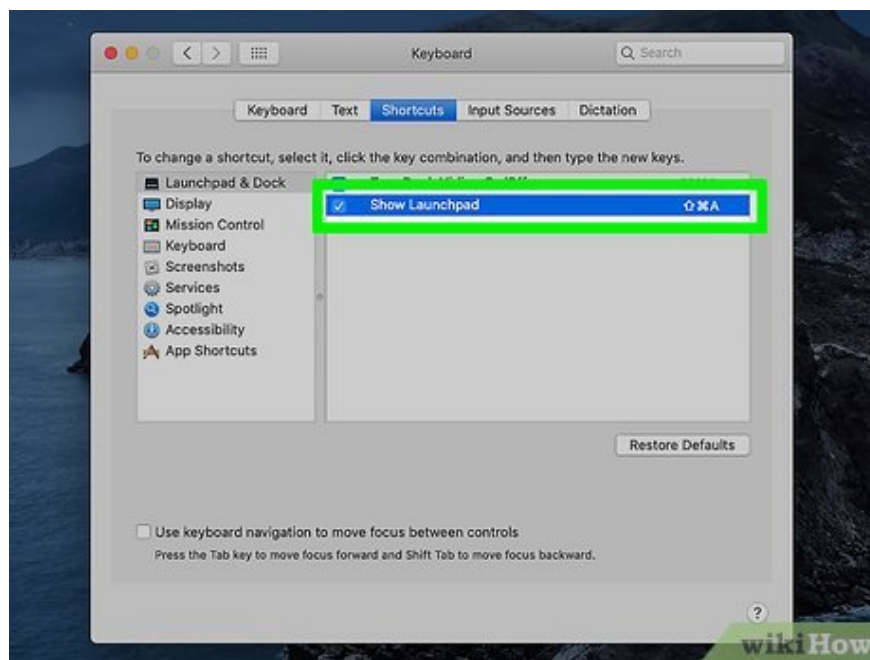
Keyboard

Search

Keyboard | Text | Shortcuts | Input Sources | Dictation

To change a shortcut, select it, click the key combination, and then type the new keys.

Launchpad & Dock
Display
Mission Control
Keyboard
Screenshots
Services
Spotlight
Accessibility
App Shortcuts

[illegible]

Show Launchpad ⇧⌘A

Restore Defaults

Use keyboard navigation to move focus between controls

Press the Tab key to move focus forward and Shift Tab to move focus backward.

?

wikiHow